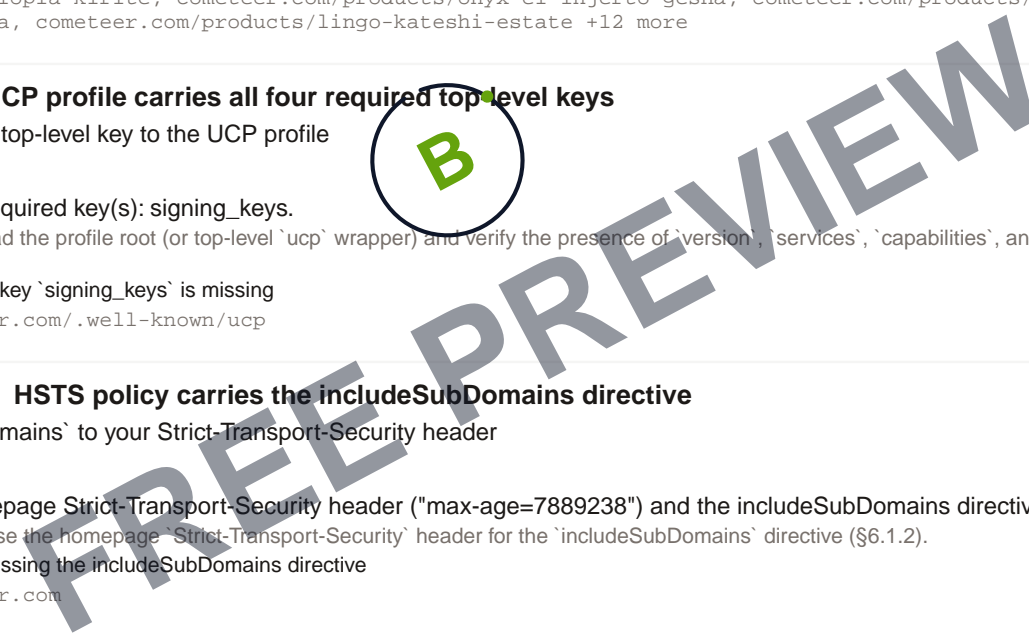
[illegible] cometeer.com/products/onyx-el-injerto-gesha, cometeer.com/products/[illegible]
a, cometeer.com/products/lingo-kateshi-estate +12 more

UCP profile carries all four required top-level keys
top-level key to the UCP profile

B

quired key(s): signing_keys.
d the profile root (or top-level `ucp` wrapper) and verify the presence of `version`, `services`, `capabilities`, an

key `signing_keys` is missing
r.com/.well-known/ucp

HSTS policy carries the includeSubDomains directive
mains` to your Strict-Transport-Security header

epage Strict-Transport-Security header ("max-age=7889238") and the includeSubDomains directiv
se the homepage `Strict-Transport-Security` header for the `includeSubDomains` directive (§6.1.2).
ssing the includeSubDomains directive
r.com

FREE PREVIEW